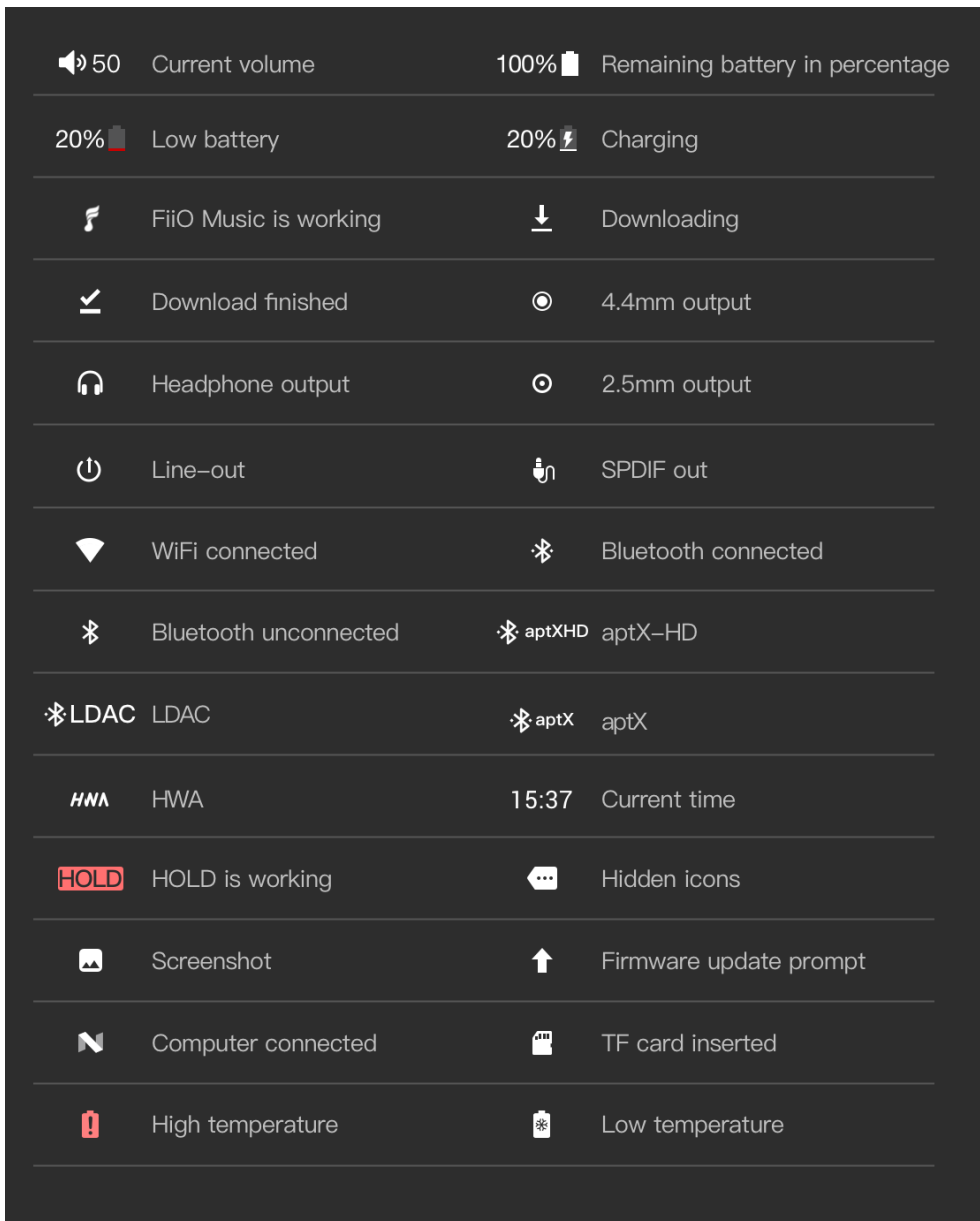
| | | | |
|---|---|---|---|
| 50 | Current volume | 100% | Remaining battery in percentage |
| 20% | Low battery | 20% | Charging |
| | FiiO Music is working | | Downloading |
| | Download finished | | 4.4mm output |
| | Headphone output | | 2.5mm output |
| | Line-out | | SPDIF out |
| | WiFi connected | | Bluetooth connected |
| | Bluetooth unconnected | aptXHD | aptX-HD |
| LDAC | LDAC | aptX | aptX |
| HWA | HWA | 15:37 | Current time |
| HOLD | HOLD is working | | Hidden icons |
| | Screenshot | | Firmware update prompt |
| | Computer connected | | TF card inserted |
| | High temperature | | Low temperature |